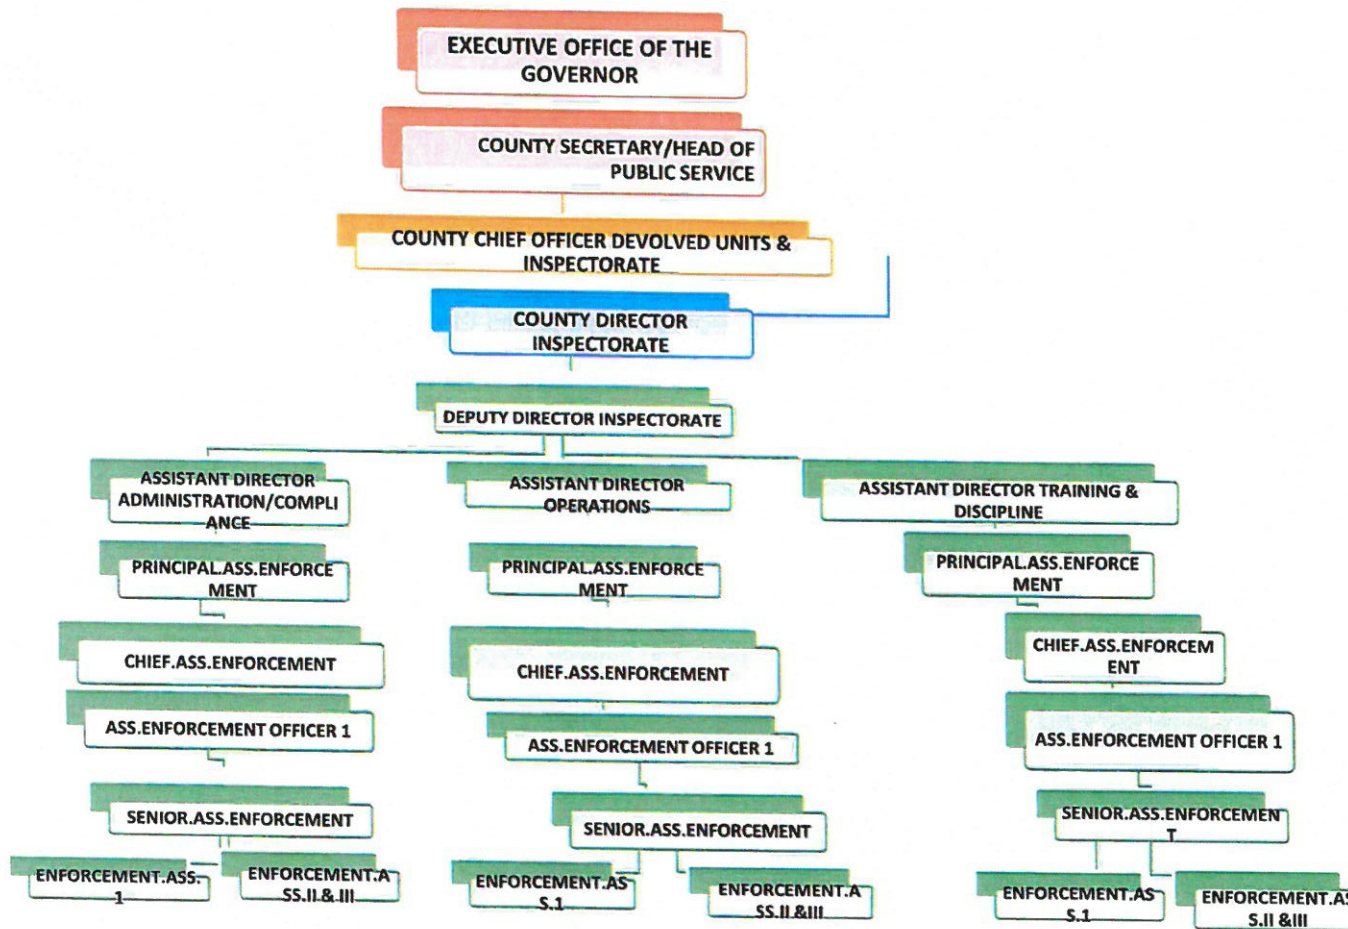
EXECUTIVE OFFICE OF THE GOVERNOR

COUNTY SECRETARY/HEAD OF PUBLIC SERVICE

COUNTY CHIEF OFFICER DEVOLVED UNITS & INSPECTORATE

COUNTY DIRECTOR INSPECTORATE

DEPUTY DIRECTOR INSPECTORATE

ASSISTANT DIRECTOR ADMINISTRATION/COMPLIANCE

ASSISTANT DIRECTOR OPERATIONS

ASSISTANT DIRECTOR TRAINING & DISCIPLINE

PRINCIPAL.ASS.ENFORCEMENT

PRINCIPAL.ASS.ENFORCEMENT

PRINCIPAL.ASS.ENFORCEMENT

CHIEF.ASS.ENFORCEMENT

CHIEF.ASS.ENFORCEMENT

CHIEF.ASS.ENFORCEMENT

ASS.ENFORCEMENT OFFICER 1

ASS.ENFORCEMENT OFFICER 1

ASS.ENFORCEMENT OFFICER 1

SENIOR.ASS.ENFORCEMENT

SENIOR.ASS.ENFORCEMENT

SENIOR.ASS.ENFORCEMENT

ENFORCEMENT.ASS.1

ENFORCEMENT.ASS.II & III

ENFORCEMENT.ASS.1

ENFORCEMENT.ASS.II &III

ENFORCEMENT.ASS.1

ENFORCEMENT.ASS.II &III